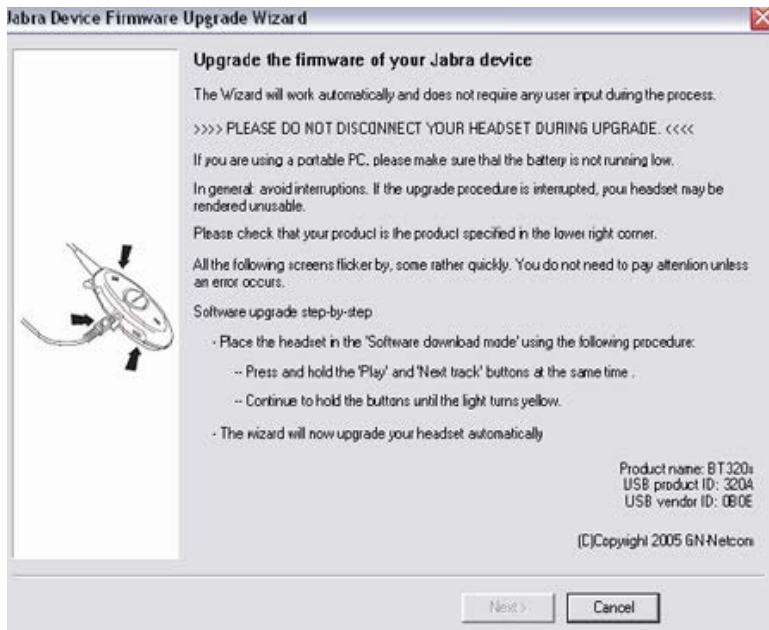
Jabra Device Firmware Upgrade Wizard

Upgrade the firmware of your Jabra device

The Wizard will work automatically and does not require any user input during the process.

>>>> PLEASE DO NOT DISCONNECT YOUR HEADSET DURING UPGRADE. <<<<

If you are using a portable PC, please make sure that the battery is not running low.

In general: avoid interruptions. If the upgrade procedure is interrupted, your headset may be rendered unusable.

Please check that your product is the product specified in the lower right corner.

All the following screens flicker by, some rather quickly. You do not need to pay attention unless an error occurs.

Software upgrade step-by-step

- Place the headset in the 'Software download mode' using the following procedure:

-- Press and hold the 'Play' and 'Next track' buttons at the same time .

-- Continue to hold the buttons until the light turns yellow.

- The wizard will now upgrade your headset automatically

Product name: BT320s
USB product ID: 320A
USB vendor ID: 0B0E

(C)Copyright 2005 GN-Netcom

Next >
Cancel